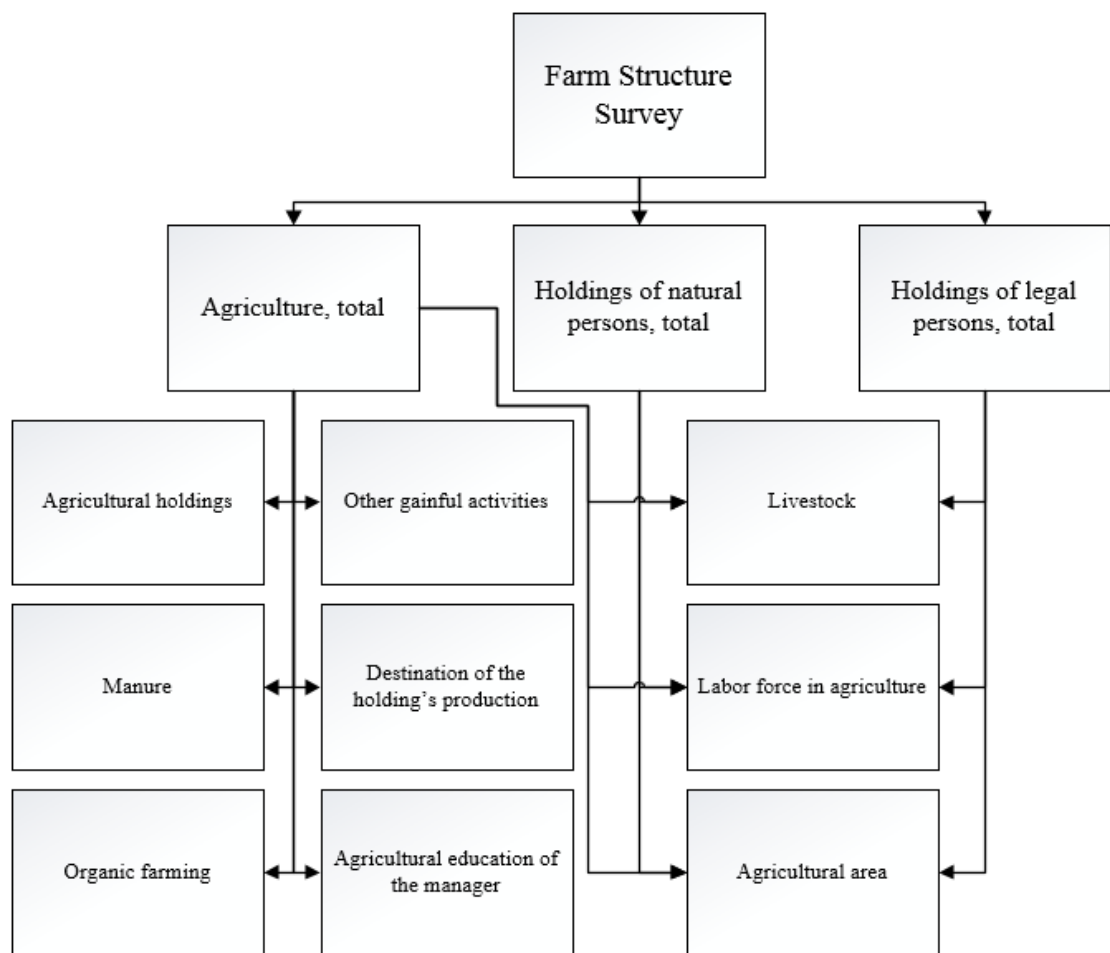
Farm Structure Survey

Agriculture, total

Holdings of natural persons, total

Holdings of legal persons, total

Agricultural holdings

Other gainful activities

Livestock

Manure

Destination of the holding's production

Labor force in agriculture

Organic farming

Agricultural education of the manager

Agricultural area